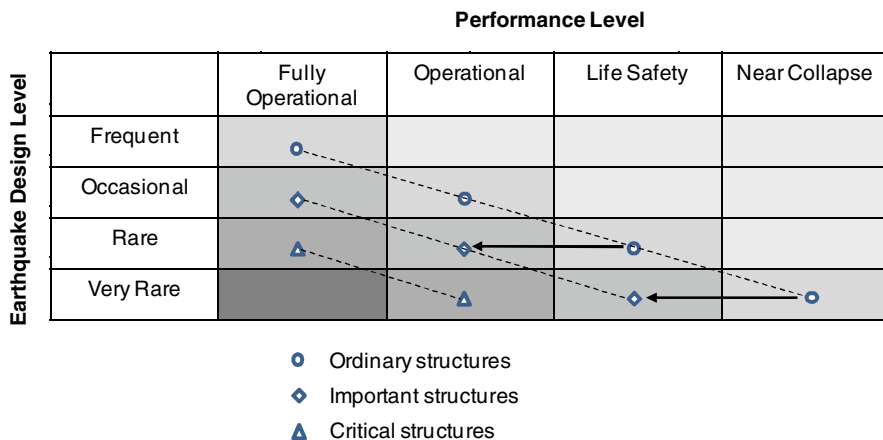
Performance Level

Earthquake Design Level

|  | Fully Operational | Operational | Life Safety | Near Collapse |
|---|---|---|---|---|
| Frequent |  |  |  |  |
| Occasional |  |  |  |  |
| Rare |  |  |  |  |
| Very Rare |  |  |  |  |

Ordinary structures
Important structures
Critical structures